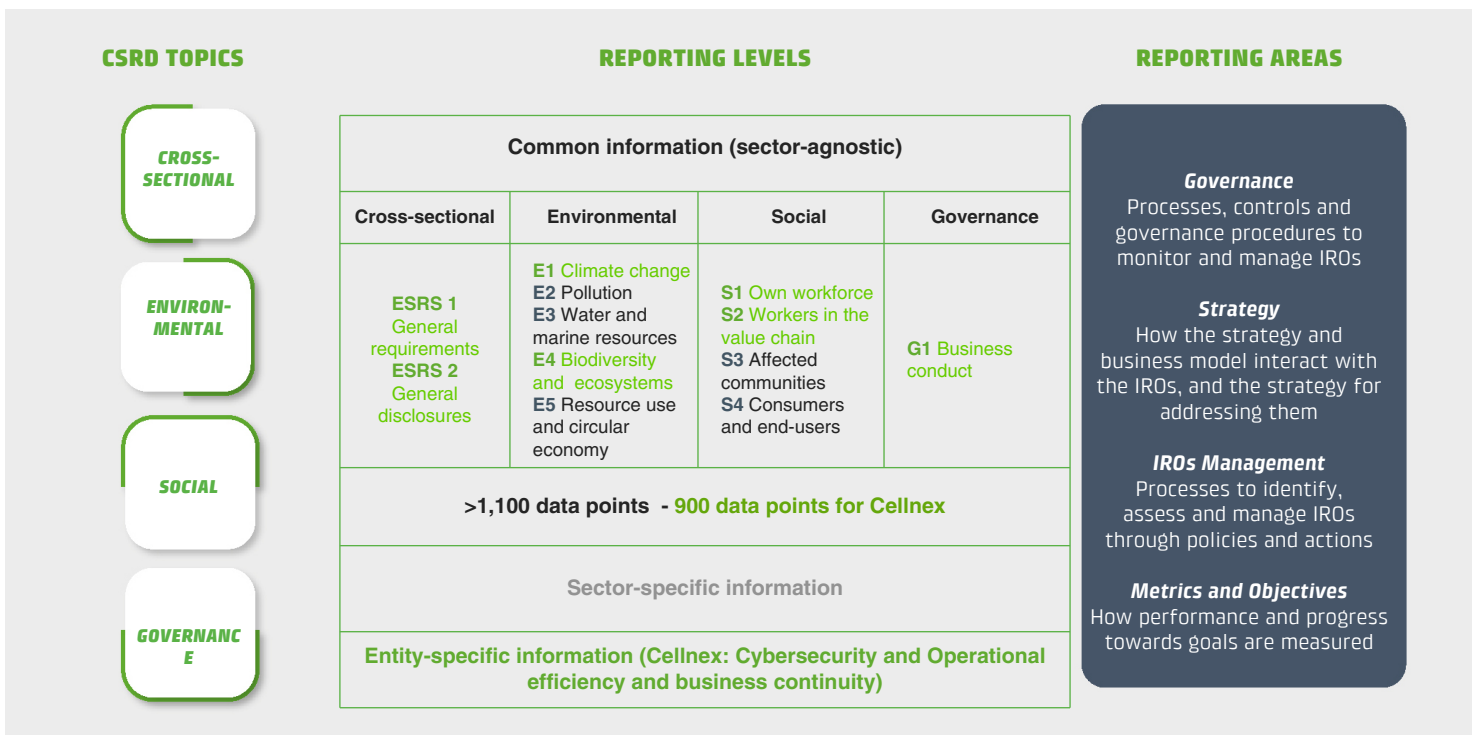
CSRD TOPICS

CROSS-SECTIONAL

ENVIRON-MENTAL

SOCIAL

GOVERNANC E

REPORTING LEVELS

Common information (sector-agnostic)

| Cross-sectional | Environmental | Social | Governance |
|---|---|---|---|
| ESRS 1 General requirements ESRS 2 General disclosures | E1 Climate change E2 Pollution E3 Water and marine resources E4 Biodiversity and ecosystems E5 Resource use and circular economy | S1 Own workforce S2 Workers in the value chain S3 Affected communities S4 Consumers and end-users | G1 Business conduct |

>1,100 data points - 900 data points for Cellnex

Sector-specific information

Entity-specific information (Cellnex: Cybersecurity and Operational efficiency and business continuity)

REPORTING AREAS

Governance
Processes, controls and governance procedures to monitor and manage IROs

Strategy
How the strategy and business model interact with the IROs, and the strategy for addressing them

IROs Management
Processes to identify, assess and manage IROs through policies and actions

Metrics and Objectives
How performance and progress towards goals are measured